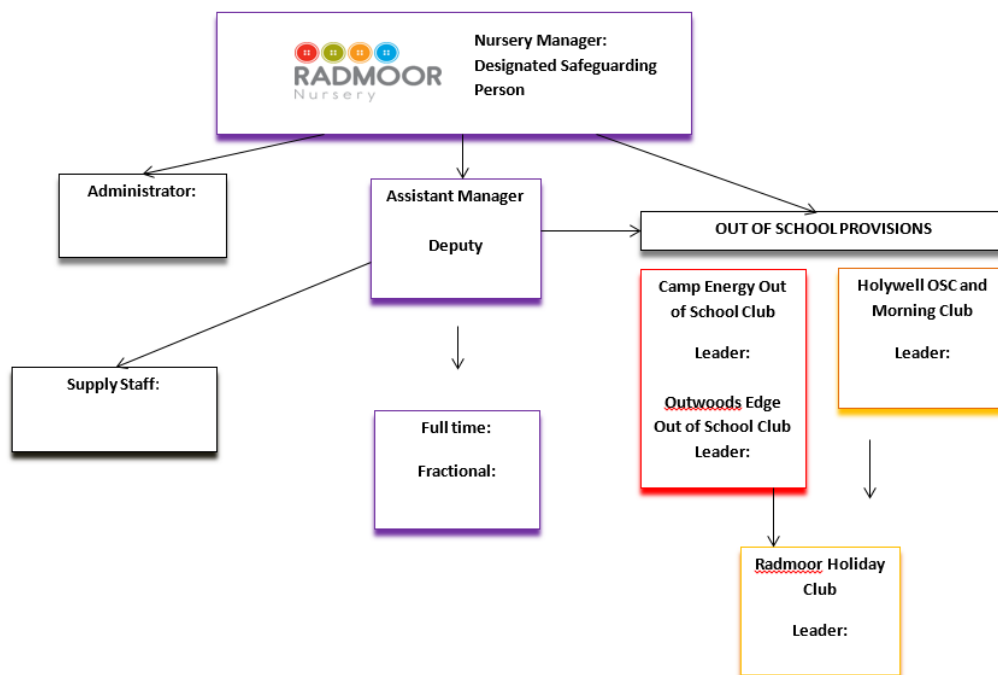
RADMOOR
Nursery

Nursery Manager:
Designated Safeguarding Person

Administrator:

Assistant Manager

Deputy

OUT OF SCHOOL PROVISIONS

Camp Energy Out of School Club

Leader:

Outwoods Edge Out of School Club
Leader:

Holywell OSC and Morning Club

Leader:

Supply Staff:

Full time:

Fractional:

Radmoor Holiday Club

Leader: